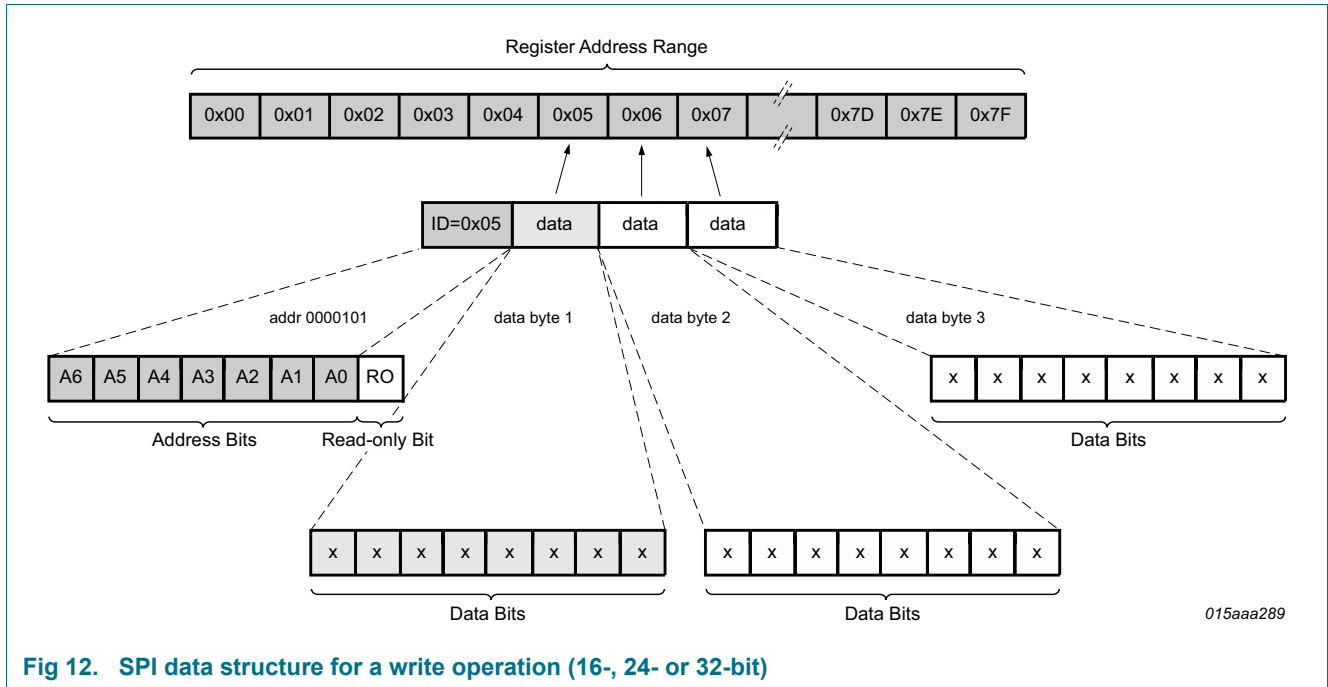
Register Address Range

| 0x00 | 0x01 | 0x02 | 0x03 | 0x04 | 0x05 | 0x06 | 0x07 | | 0x7D | 0x7E | 0x7F |
|---|---|---|---|---|---|---|---|---|---|---|---|

| ID=0x05 | data | data | data |
|---|---|---|---|

addr 0000101

data byte 1

data byte 2

data byte 3

| A6 | A5 | A4 | A3 | A2 | A1 | A0 | RO |
|---|---|---|---|---|---|---|---|

Address Bits

Read-only Bit

| x | x | x | x | x | x | x | x |
|---|---|---|---|---|---|---|---|

Data Bits

| x | x | x | x | x | x | x | x |
|---|---|---|---|---|---|---|---|

Data Bits

| x | x | x | x | x | x | x | x |
|---|---|---|---|---|---|---|---|

Data Bits

015aaa289

Fig 12. SPI data structure for a write operation (16-, 24- or 32-bit)